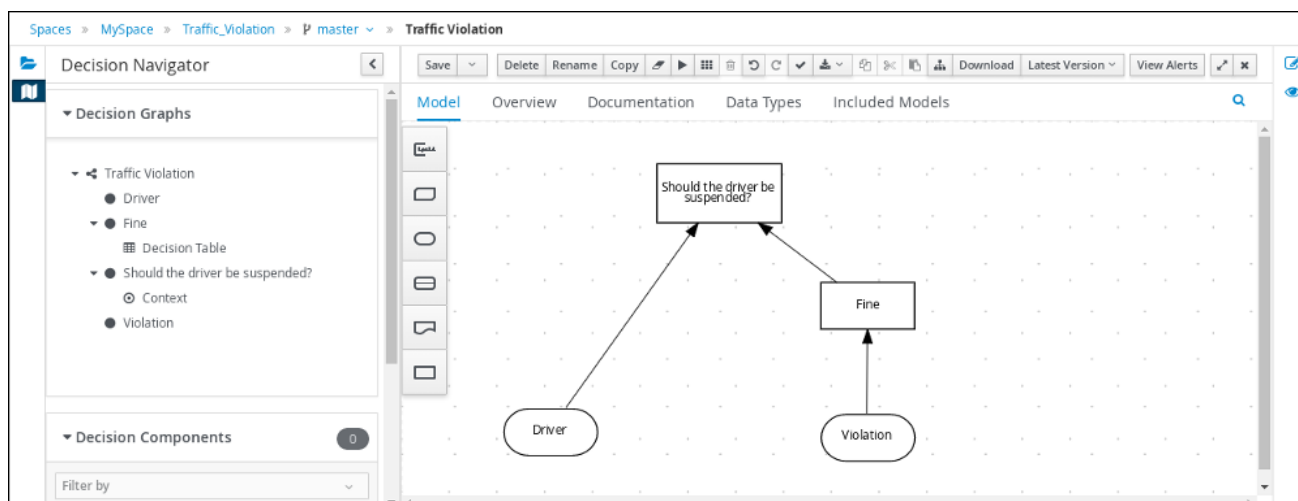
Spaces » MySpace » Traffic_Violation » master » Traffic Violation

Decision Navigator

Decision Graphs

Traffic Violation
Driver
Fine
Decision Table
Should the driver be suspended?
Context
Violation

Decision Components 0

Filter by

Save Delete Rename Copy Download Latest Version View Alerts

Model Overview Documentation Data Types Included Models

Should the driver be suspended?

Fine

Driver

Violation